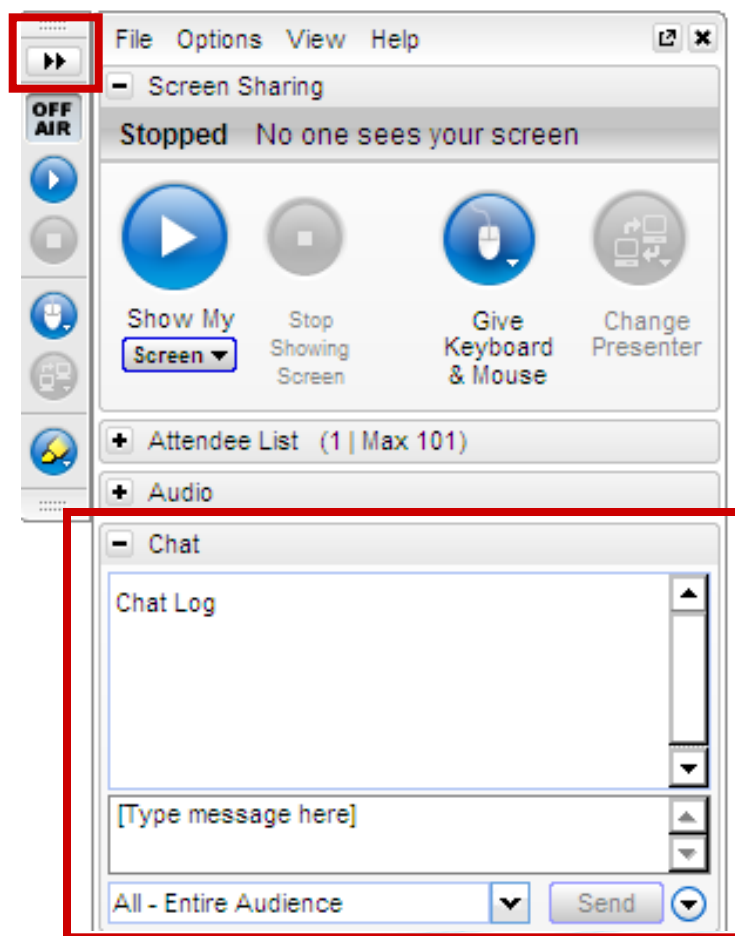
OFF AIR

File Options View Help

Screen Sharing

Stopped No one sees your screen

Show My Screen

Stop Showing Screen

Give Keyboard & Mouse

Change Presenter

Attendee List (1 | Max 101)

Audio

Chat

Chat Log

[Type message here]

All - Entire Audience

Send